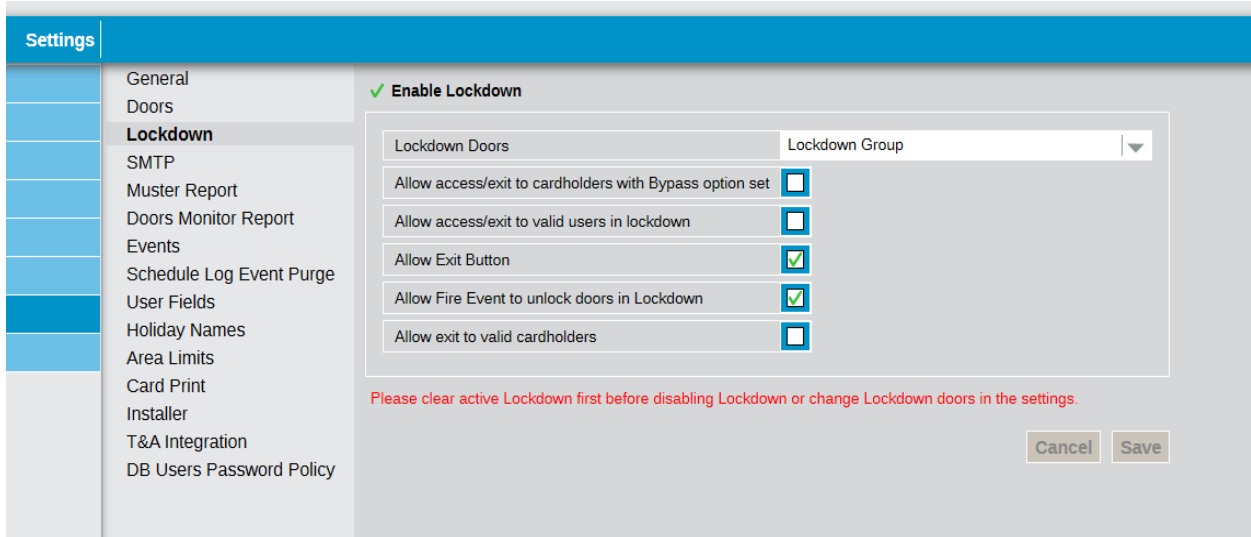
Settings

General
Doors
Lockdown
SMTP
Muster Report
Doors Monitor Report
Events
Schedule Log Event Purge
User Fields
Holiday Names
Area Limits
Card Print
Installer
T&A Integration
DB Users Password Policy

✓ Enable Lockdown

Lockdown Doors | Lockdown Group
Allow access/exit to cardholders with Bypass option set
Allow access/exit to valid users in lockdown
Allow Exit Button
Allow Fire Event to unlock doors in Lockdown
Allow exit to valid cardholders

Please clear active Lockdown first before disabling Lockdown or change Lockdown doors in the settings.

Cancel
Save